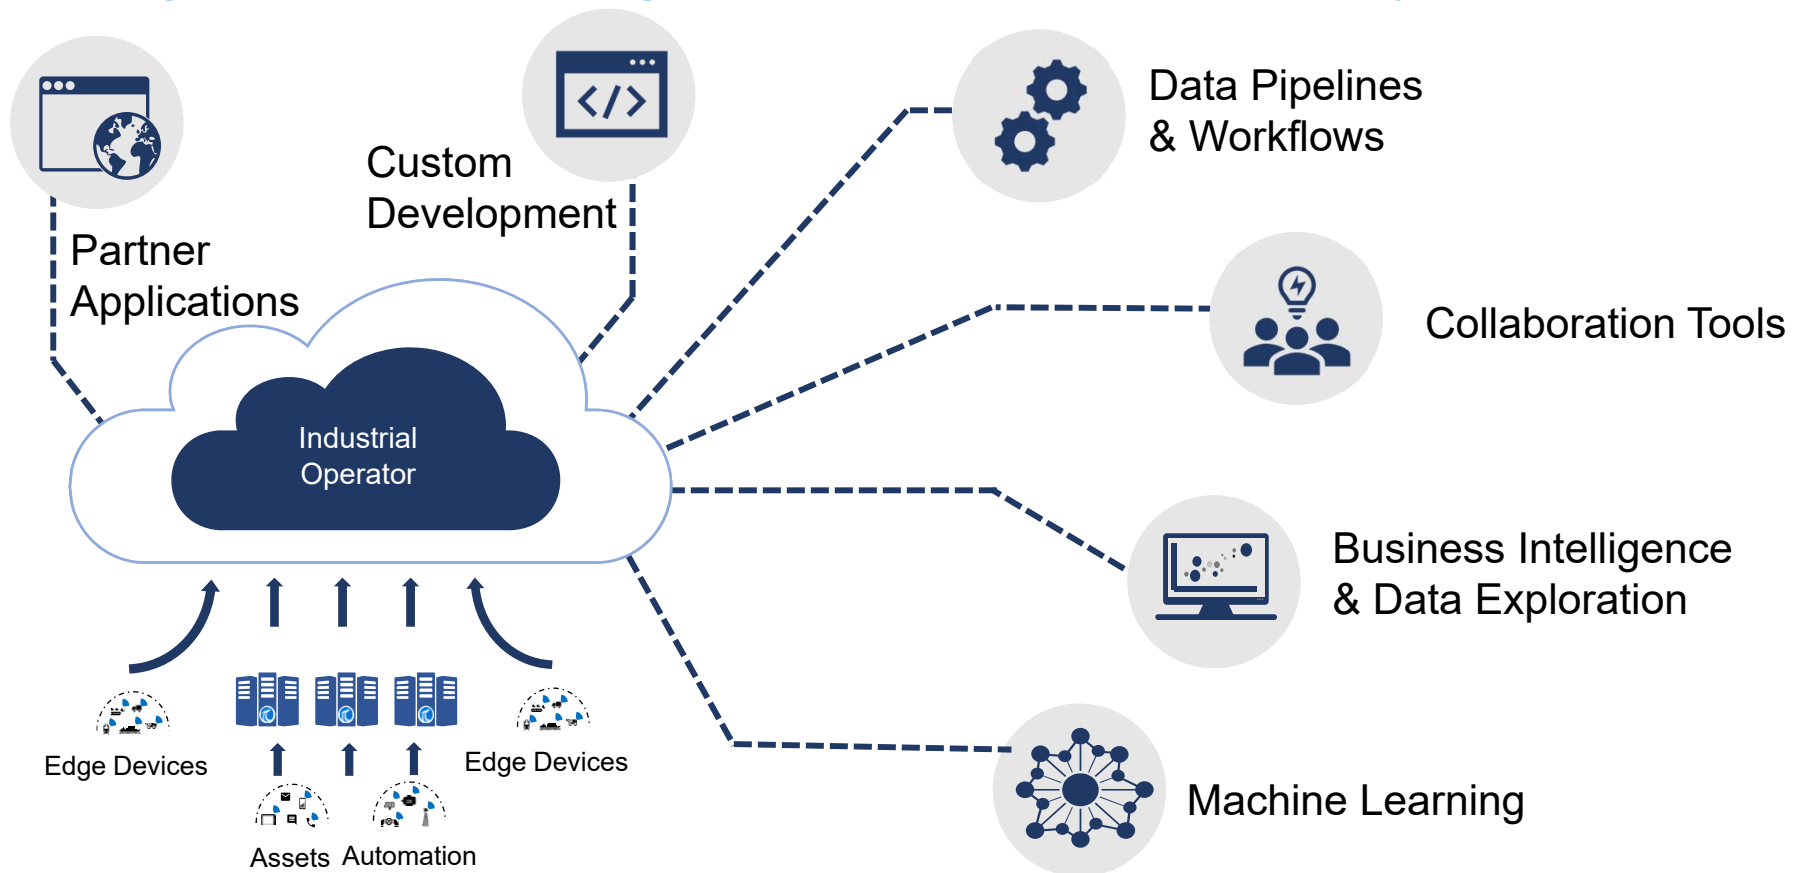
Partner Applications

Custom Development

Data Pipelines & Workflows

Collaboration Tools

Industrial Operator

Business Intelligence & Data Exploration

Machine Learning

Edge Devices

Edge Devices

Assets

Automation